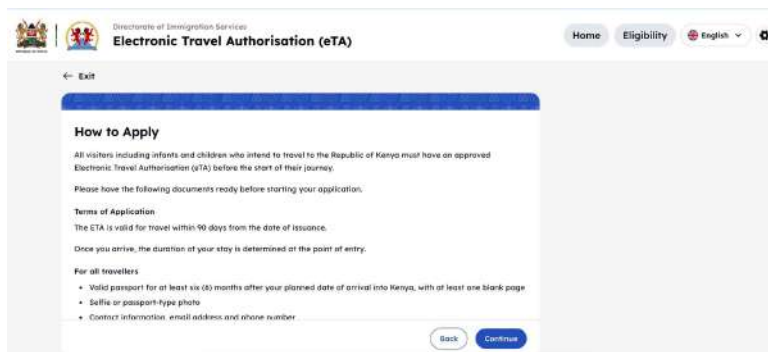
Directorate of Immigration Services
Electronic Travel Authorisation (eTA)

Home Eligibility English

← Exit

How to Apply

All visitors including infants and children who intend to travel to the Republic of Kenya must have an approved Electronic Travel Authorisation (eTA) before the start of their journey.

Please have the following documents ready before starting your application.

Terms of Application

The ETA is valid for travel within 90 days from the date of issuance.

Once you arrive, the duration of your stay is determined at the point of entry.

For all travellers

• Valid passport for at least six (6) months after your planned date of arrival into Kenya, with at least one blank page
• Selfie or passport-type photo
• Contact information, email address and phone number

Back Continue